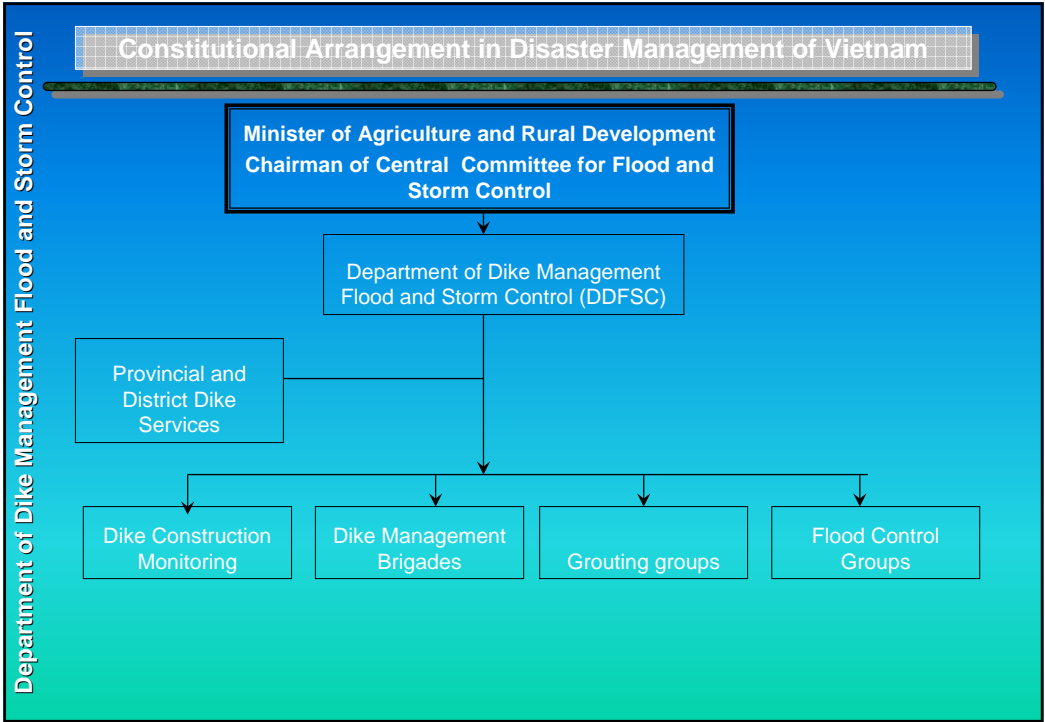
Department of Dike Management Flood and Storm Control

Constitutional Arrangement in Disaster Management of Vietnam

Minister of Agriculture and Rural Development
Chairman of Central Committee for Flood and Storm Control

Department of Dike Management Flood and Storm Control (DDFSC)

Provincial and District Dike Services

Dike Construction Monitoring

Dike Management Brigades

Grouting groups

Flood Control Groups